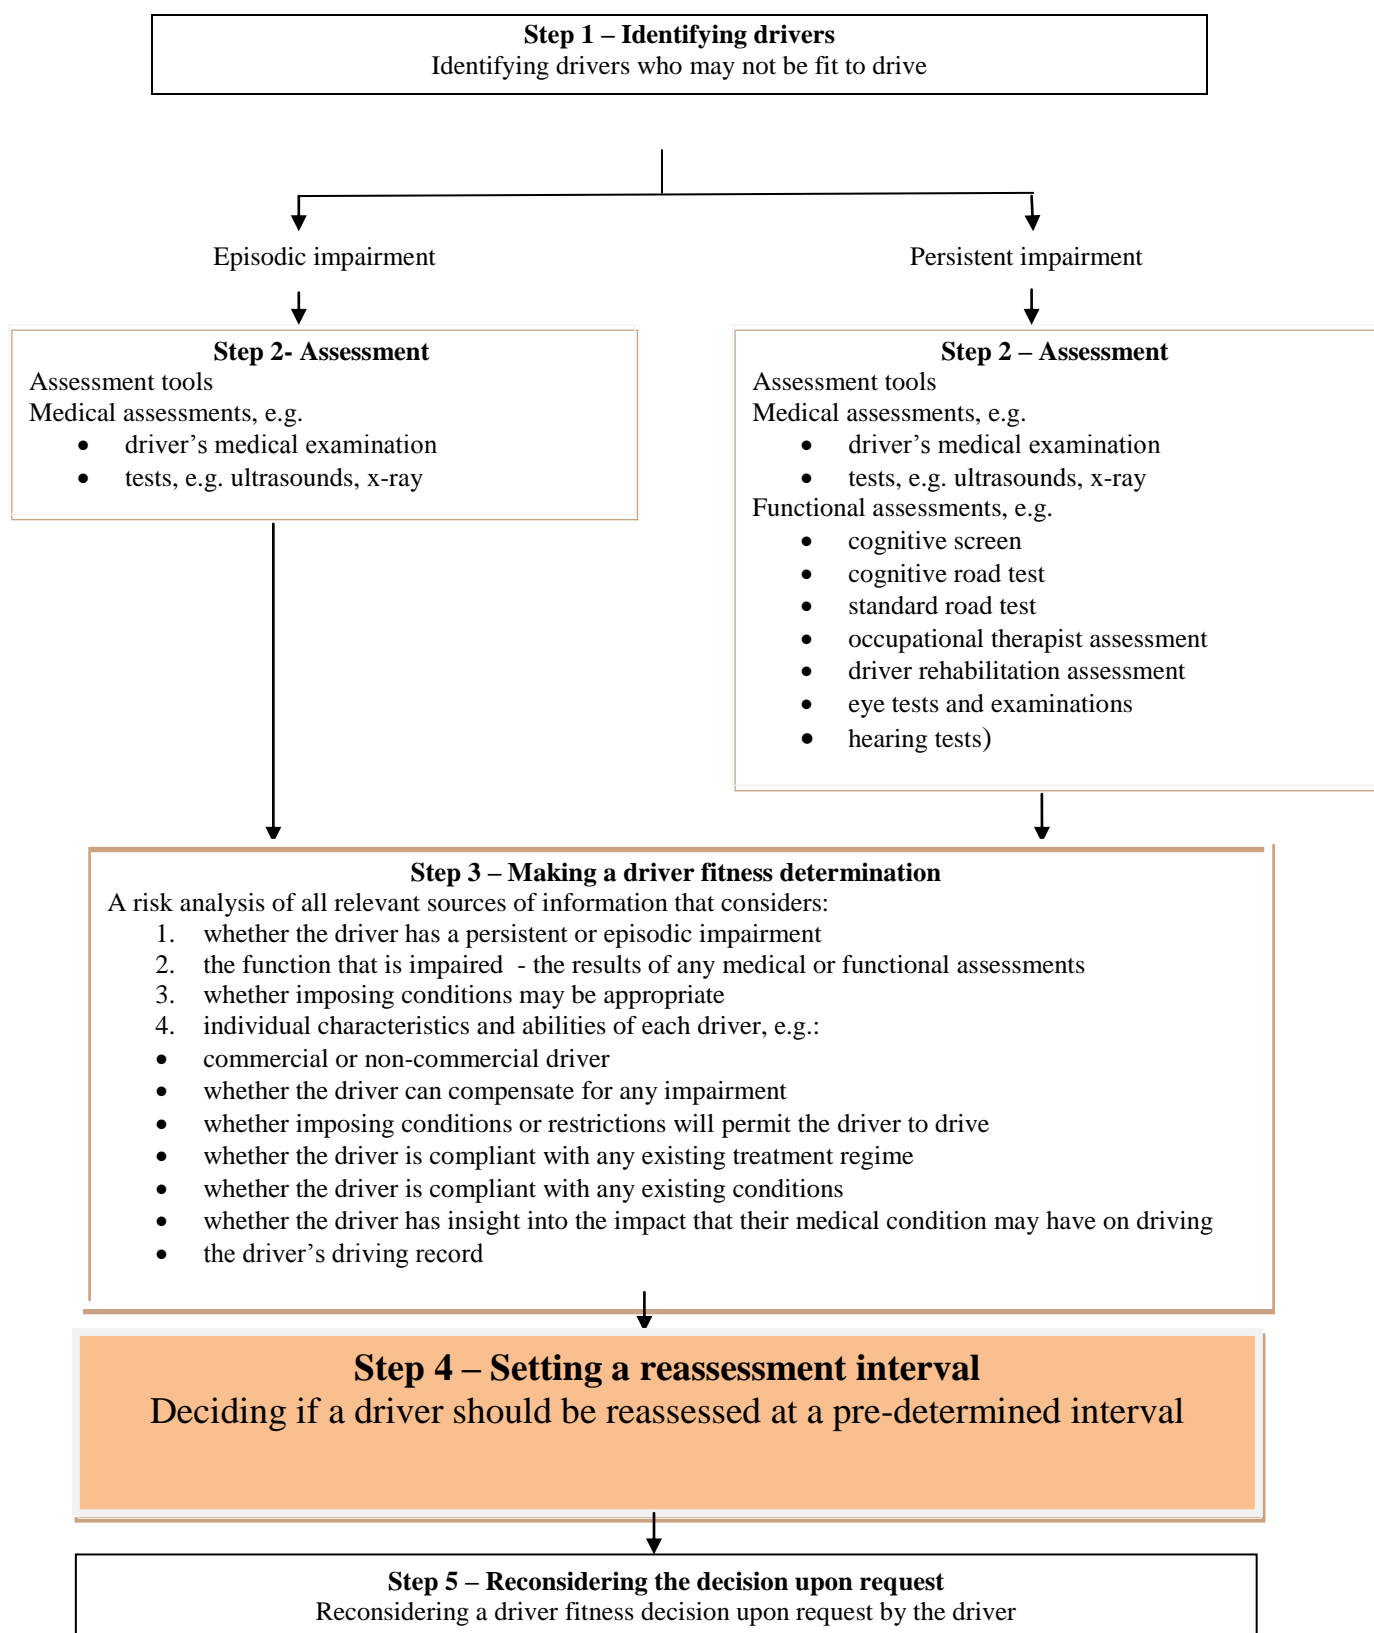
**Step 1 – Identifying drivers**
Identifying drivers who may not be fit to drive

Episodic impairment

Persistent impairment

**Step 2- Assessment**
Assessment tools
Medical assessments, e.g.
- driver's medical examination
- tests, e.g. ultrasounds, x-ray

**Step 2 – Assessment**
Assessment tools
Medical assessments, e.g.
- driver's medical examination
- tests, e.g. ultrasounds, x-ray

Functional assessments, e.g.
- cognitive screen
- cognitive road test
- standard road test
- occupational therapist assessment
- driver rehabilitation assessment
- eye tests and examinations
- hearing tests)

**Step 3 – Making a driver fitness determination**
A risk analysis of all relevant sources of information that considers:
1. whether the driver has a persistent or episodic impairment
2. the function that is impaired - the results of any medical or functional assessments
3. whether imposing conditions may be appropriate
4. individual characteristics and abilities of each driver, e.g.:
- commercial or non-commercial driver
- whether the driver can compensate for any impairment
- whether imposing conditions or restrictions will permit the driver to drive
- whether the driver is compliant with any existing treatment regime
- whether the driver is compliant with any existing conditions
- whether the driver has insight into the impact that their medical condition may have on driving
- the driver's driving record

**Step 4 – Setting a reassessment interval**
Deciding if a driver should be reassessed at a pre-determined interval

**Step 5 – Reconsidering the decision upon request**
Reconsidering a driver fitness decision upon request by the driver